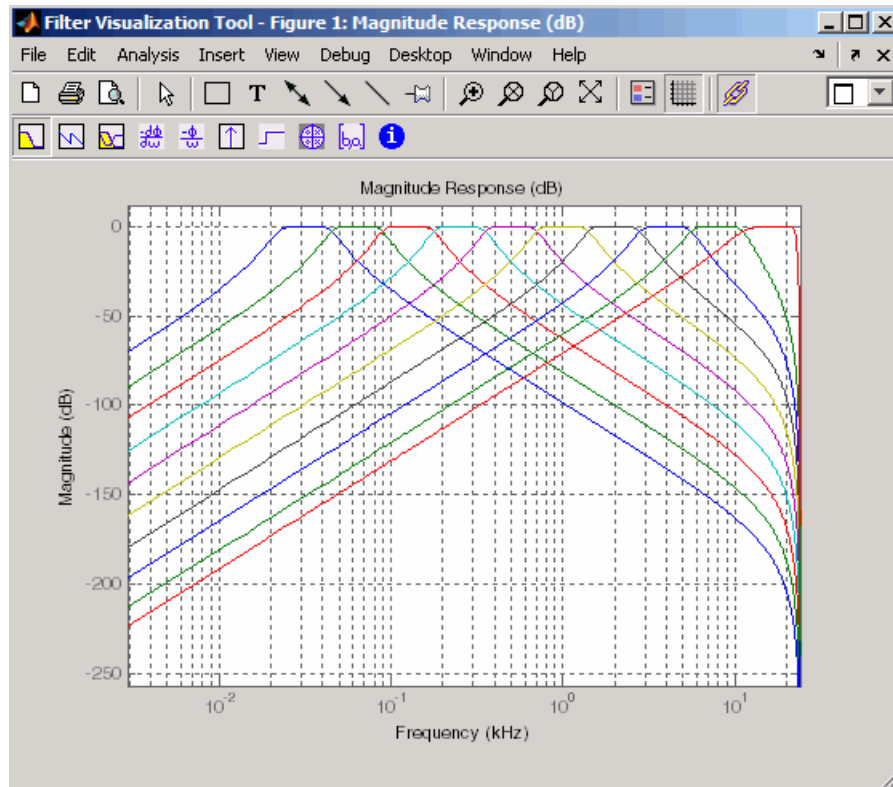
Filter Visualization Tool - Figure 1: Magnitude Response (dB)

File Edit Analysis Insert View Debug Desktop Window Help

Magnitude Response (dB)

0
-50
-100
-150
-200
-250

Magnitude (dB)

$10^{-2}$ $10^{-1}$ $10^{0}$ $10^{1}$

Frequency (kHz)